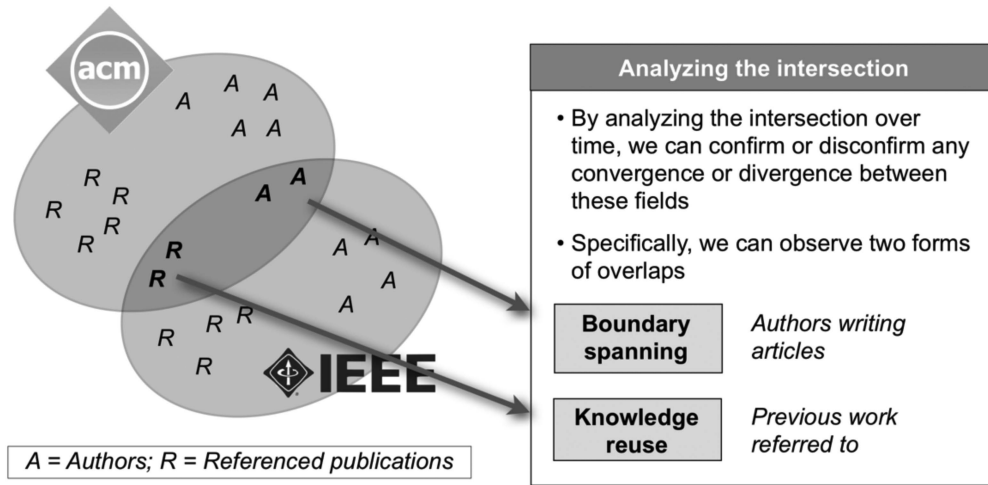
acm

A A A
A A

R R
R R
R

A A

R
R

A A
A
A

R R R
R
R

IEEE

A = Authors; R = Referenced publications

Analyzing the intersection

• By analyzing the intersection over time, we can confirm or disconfirm any convergence or divergence between these fields

• Specifically, we can observe two forms of overlaps

Boundary spanning

Authors writing articles

Knowledge reuse

Previous work referred to